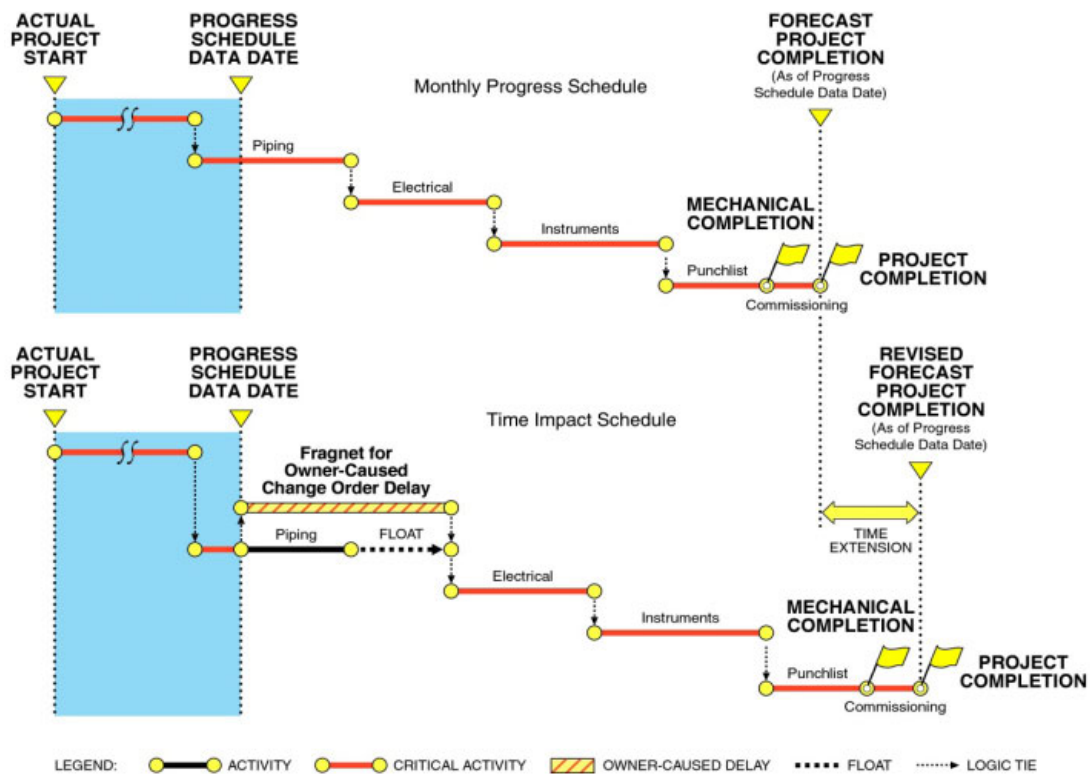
ACTUAL PROJECT START

PROGRESS SCHEDULE DATA DATE

FORECAST PROJECT COMPLETION
(As of Progress Schedule Data Date)

Monthly Progress Schedule

Piping

Electrical

Instruments

MECHANICAL COMPLETION

Punchlist

PROJECT COMPLETION

Commissioning

ACTUAL PROJECT START

PROGRESS SCHEDULE DATA DATE

REVISED FORECAST PROJECT COMPLETION
(As of Progress Schedule Data Date)

Time Impact Schedule

Fragnet for Owner-Caused Change Order Delay

Piping

FLOAT

TIME EXTENSION

Electrical

Instruments

MECHANICAL COMPLETION

Punchlist

PROJECT COMPLETION

Commissioning

LEGEND: ACTIVITY CRITICAL ACTIVITY OWNER-CAUSED DELAY FLOAT LOGIC TIE